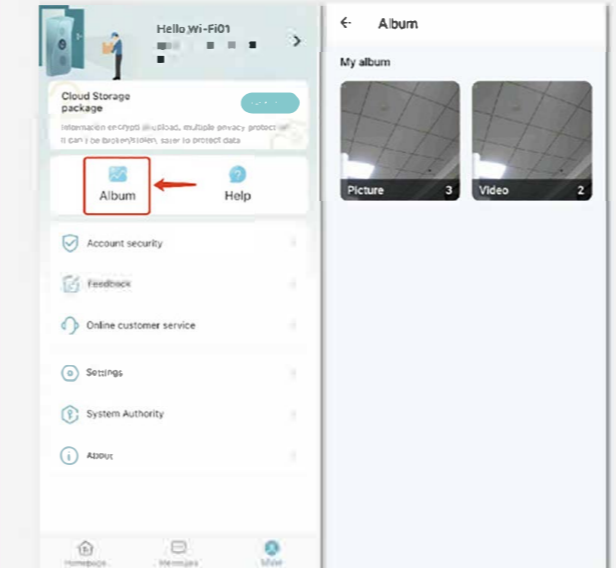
Hello Wi-Fi01

Cloud Storage package

Information encrypt and upload, multiple privacy protection, it can't be broken/stolen, easier to protect data

Album

Help

Account security

Feedback

Online customer service

Settings

System Authority

About

Homepage

Messages

Mine

Album

My album

Picture 3

Video 2